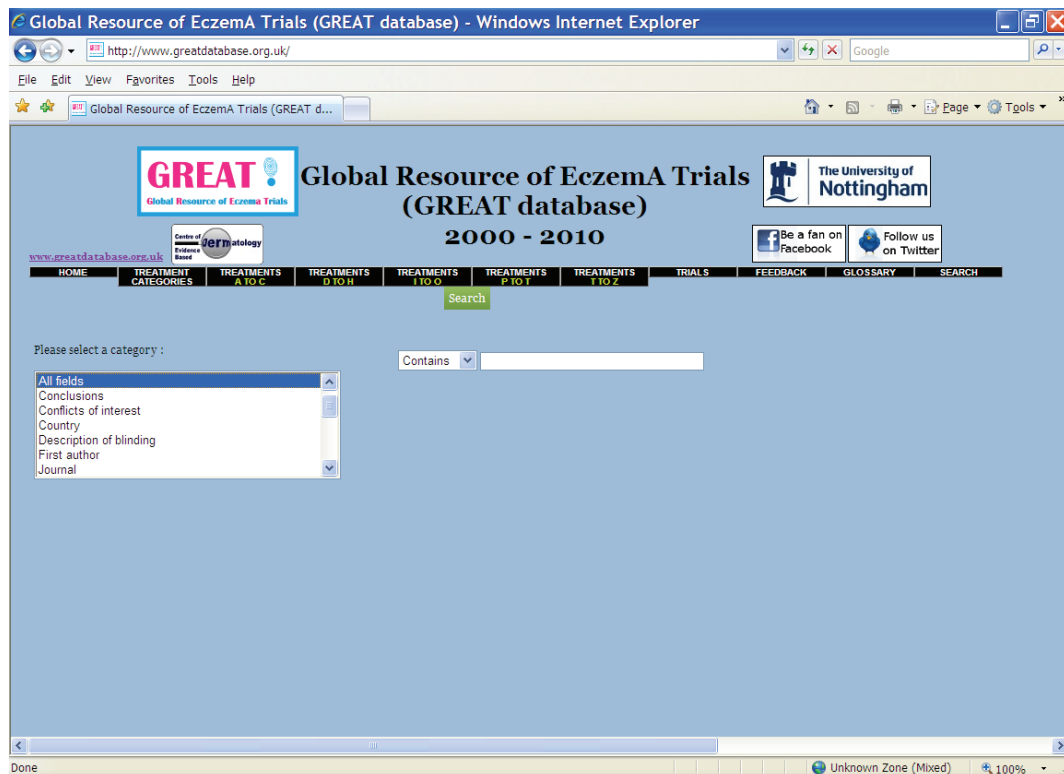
Global Resource of EczemA Trials (GREAT database) - Windows Internet Explorer

http://www.greatdatabase.org.uk/

Google

File Edit View Favorites Tools Help

Global Resource of EczemA Trials (GREAT d...

Page ▾ Tools ▾

GREAT
Global Resource of Eczema Trials

Global Resource of EczemA Trials (GREAT database)
2000 - 2010

The University of Nottingham

Centre of Evidence Based Dermatology

www.greatdatabase.org.uk

Be a fan on Facebook

Follow us on Twitter

HOME | TREATMENT CATEGORIES | TREATMENTS A TO C | TREATMENTS D TO H | TREATMENTS I TO O | TREATMENTS P TO T | TREATMENTS T TO Z | TRIALS | FEEDBACK | GLOSSARY | SEARCH

Search

Please select a category :

All fields
Conclusions
Conflicts of interest
Country
Description of blinding
First author
Journal

Contains

Done

Unknown Zone (Mixed)

100%